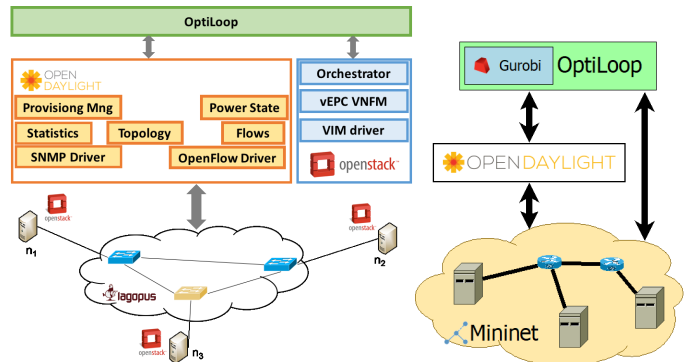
OptiLoop

OPEN DAYLIGHT

Provisioning Mng

Power State

Statistics

Topology

Flows

SNMP Driver

OpenFlow Driver

Orchestrator

vEPC VNFM

VIM driver

openstack

openstack

$n_1$

openstack

$n_2$

lagopus

openstack

$n_3$

Gurobi

OptiLoop

OPENDAYLIGHT

Mininet